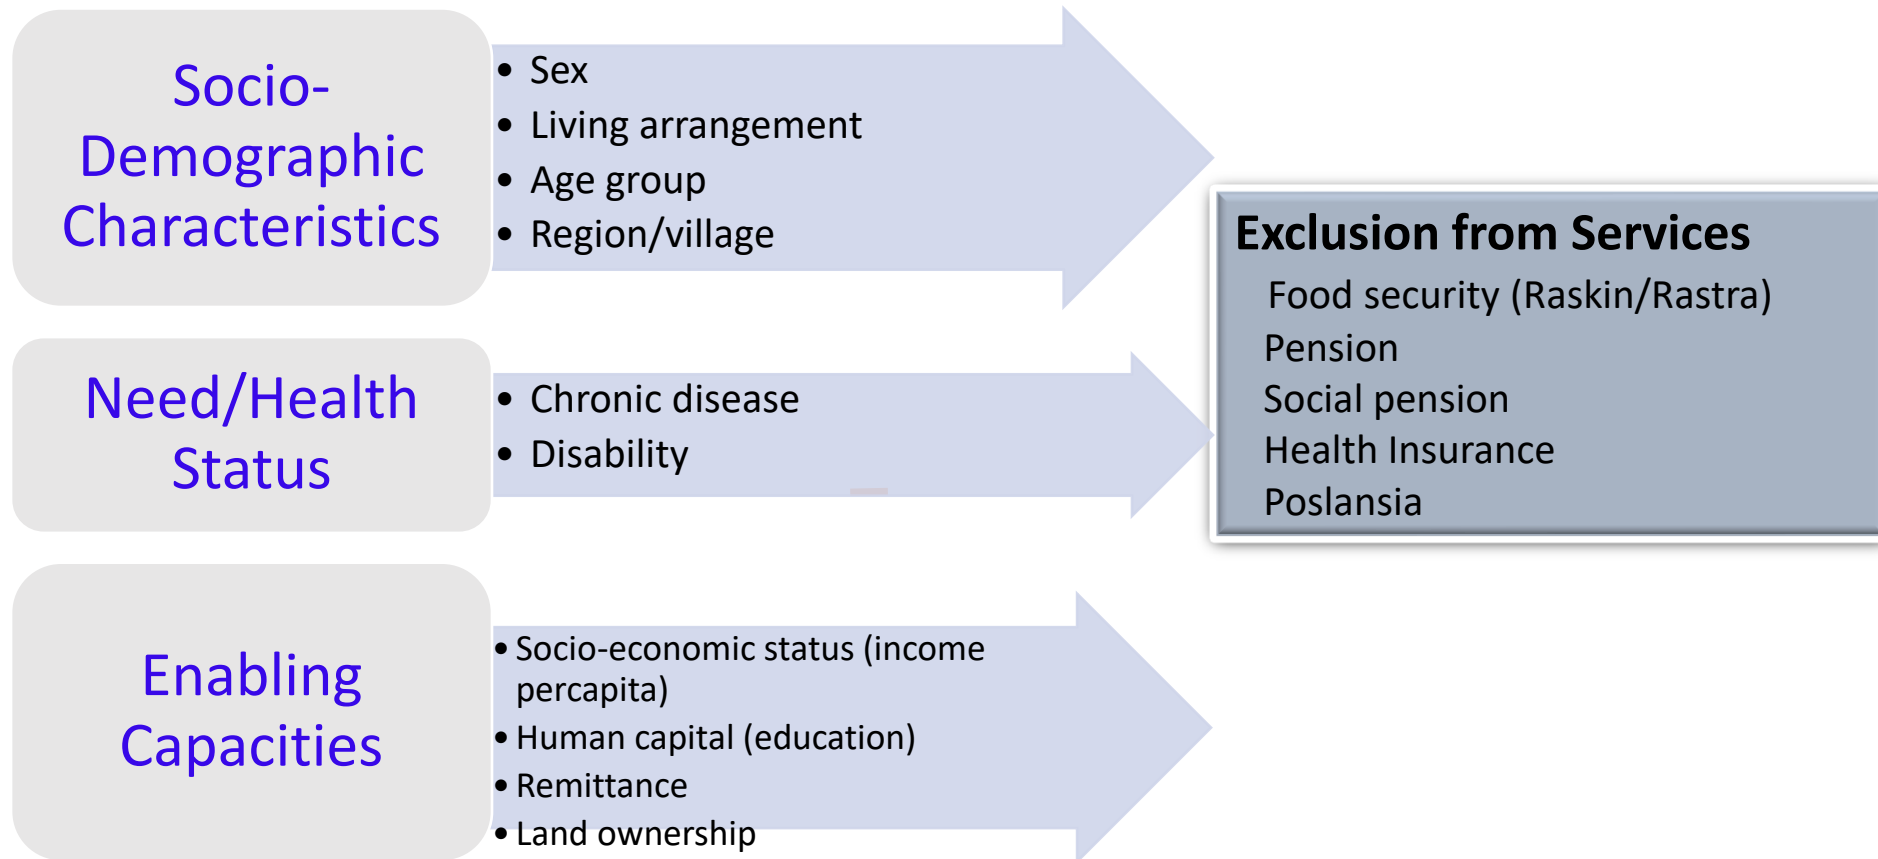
Socio-Demographic Characteristics

- Sex
- Living arrangement
- Age group
- Region/village

Need/Health Status

- Chronic disease
- Disability

Enabling Capacities

- Socio-economic status (income percapita)
- Human capital (education)
- Remittance
- Land ownership

Exclusion from Services

Food security (Raskin/Rastra)
Pension
Social pension
Health Insurance
Poslansia